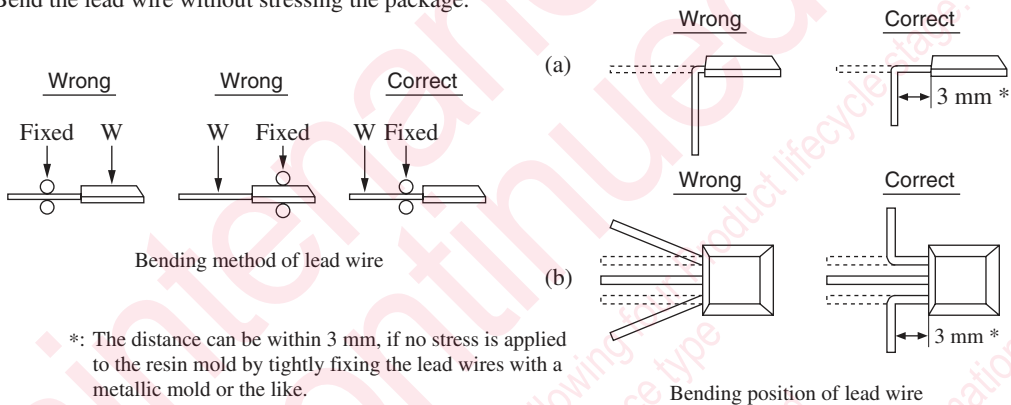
Bend the lead wire without stressing the package.

Wrong

Wrong

Correct

Fixed W

W Fixed

W Fixed

Bending method of lead wire

*: The distance can be within 3 mm, if no stress is applied to the resin mold by tightly fixing the lead wires with a metallic mold or the like.

(a)

Wrong

Correct

3 mm *

Wrong

Correct

(b)

3 mm *

Bending position of lead wire